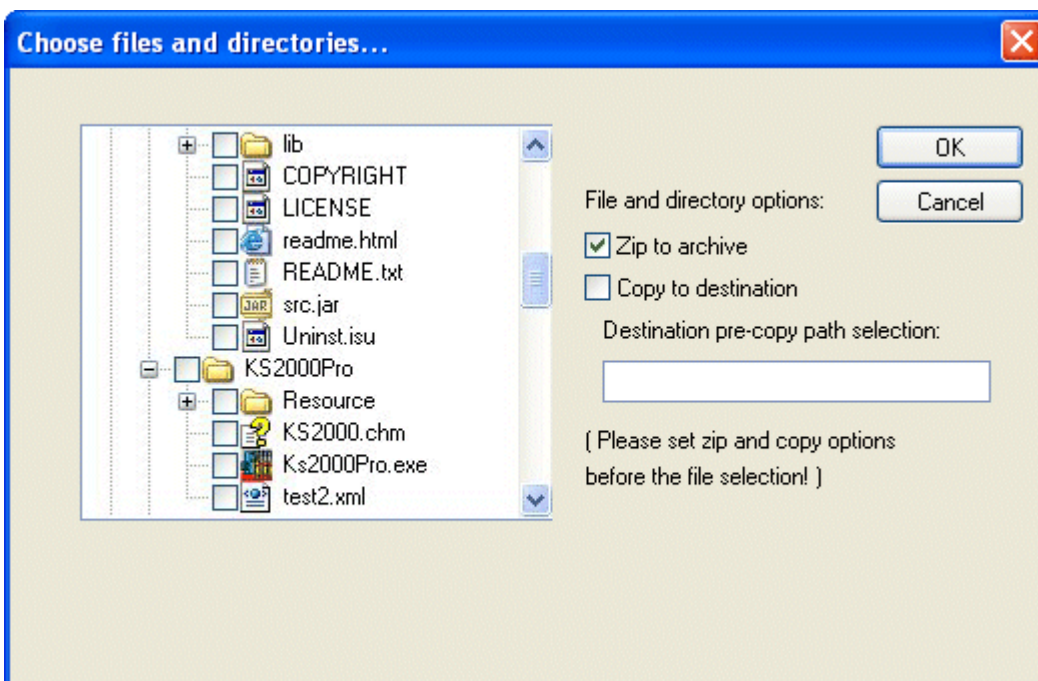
Choose files and directories...

lib
COPYRIGHT
LICENSE
readme.html
README.txt
JAR src.jar
Uninst.isu
KS2000Pro
Resource
KS2000.chm
Ks2000Pro.exe
test2.xml

OK
Cancel

File and directory options:
Zip to archive
Copy to destination
Destination pre-copy path selection:

( Please set zip and copy options before the file selection! )